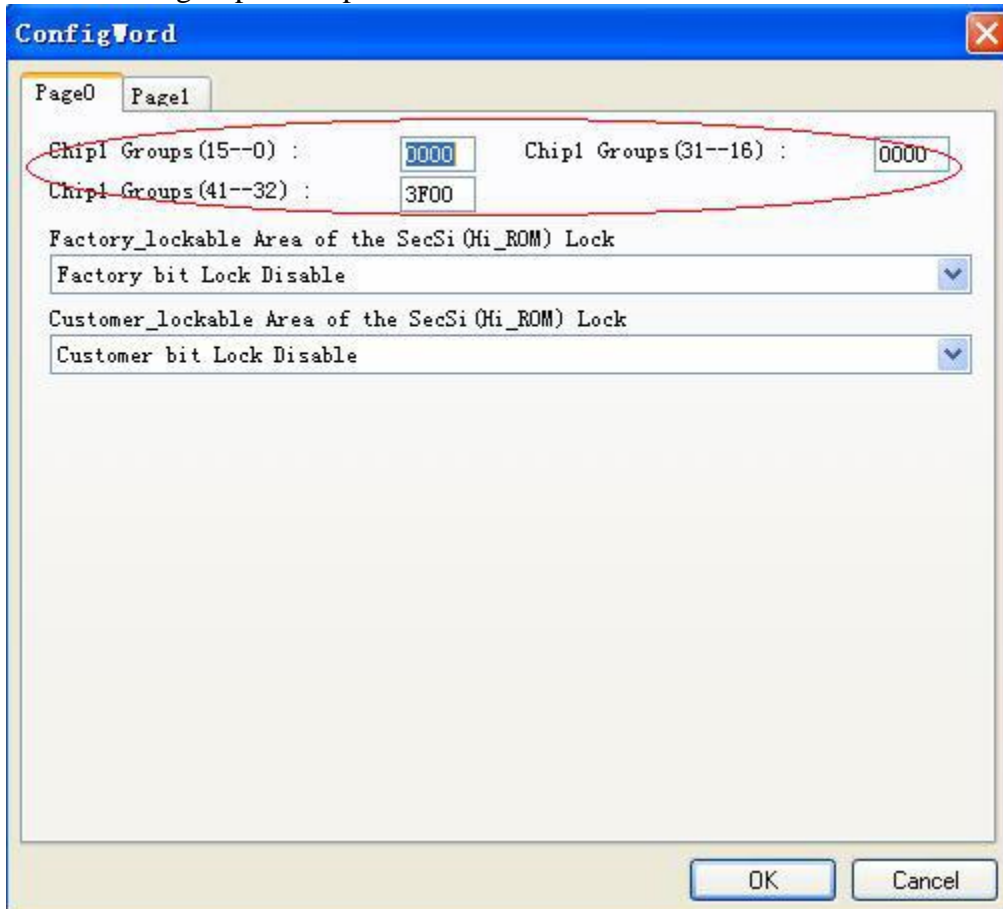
ConfigWord

Page0 Page1

Chip1 Groups(15--0) : 0000 Chip1 Groups(31--16) : 0000

Chip1 Groups(41--32) : 3F00

Factory_lockable Area of the SecSi(Hi_ROM) Lock

Factory bit Lock Disable

Customer_lockable Area of the SecSi(Hi_ROM) Lock

Customer bit Lock Disable

OK Cancel